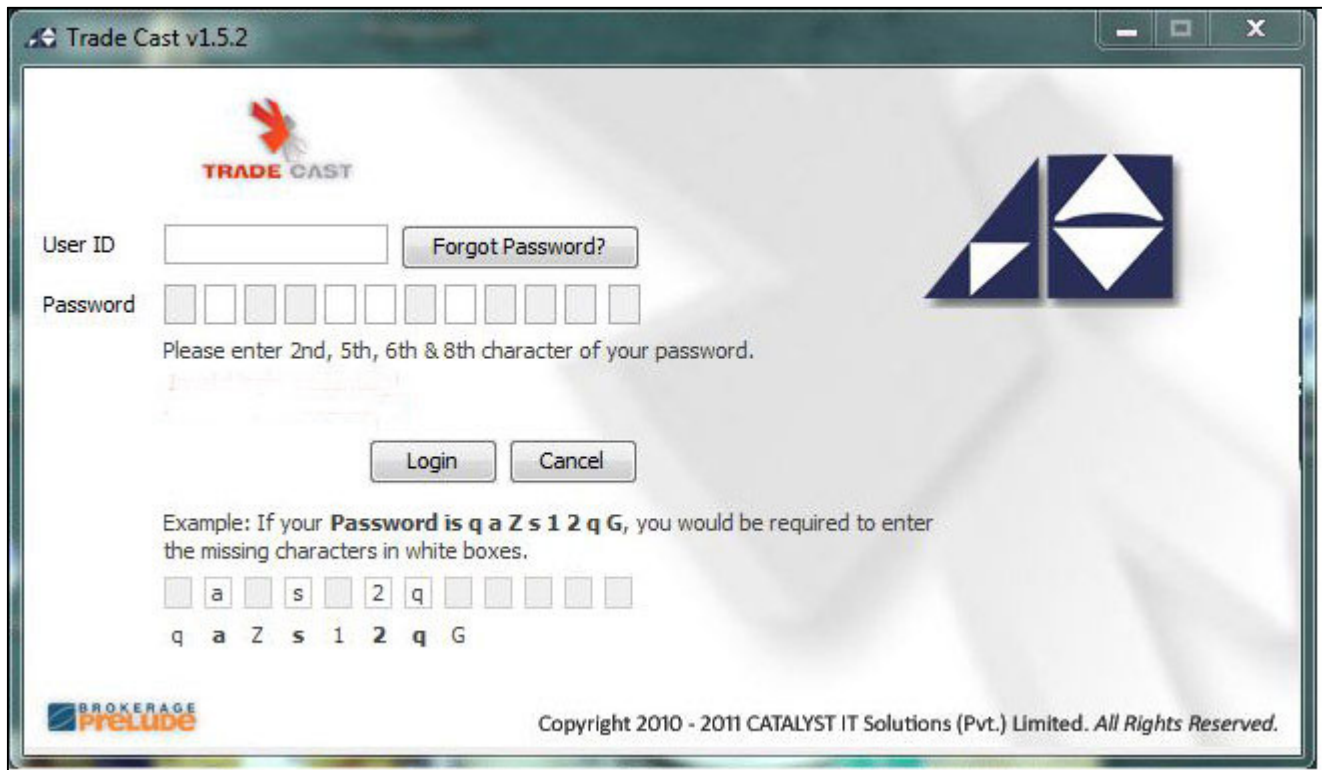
Trade Cast v1.5.2

TRADE CAST

User ID

Forgot Password?

Password

Please enter 2nd, 5th, 6th & 8th character of your password.

Login

Cancel

Example: If your **Password is q a Z s 1 2 q G**, you would be required to enter the missing characters in white boxes.

a s 2 q

q **a** Z **s** 1 **2** **q** G

BROKERAGE PRELUDE

Copyright 2010 - 2011 CATALYST IT Solutions (Pvt.) Limited. *All Rights Reserved.*